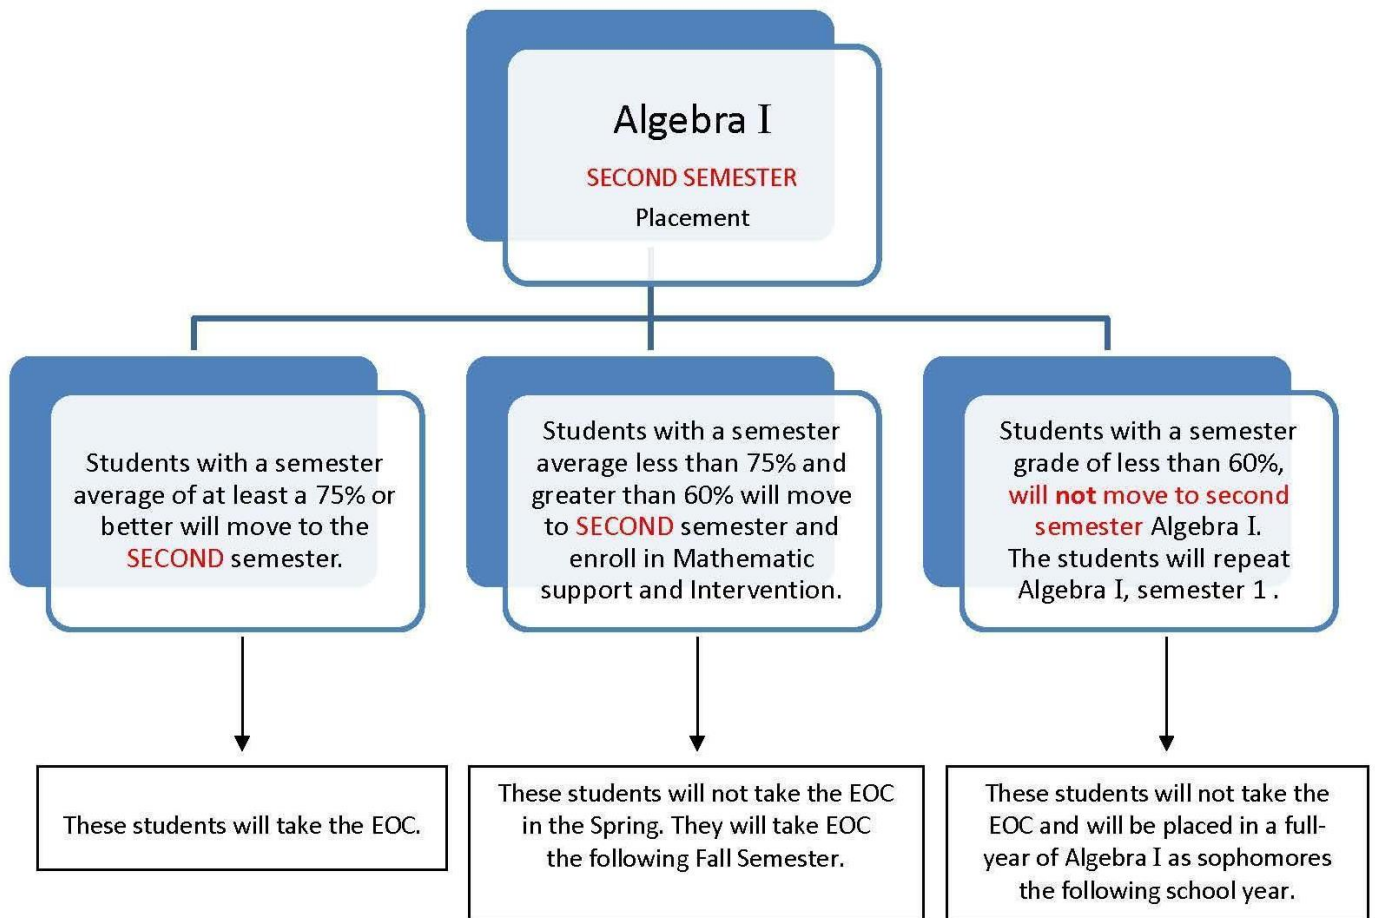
Algebra I

SECOND SEMESTER

Placement

Students with a semester average of at least a 75% or better will move to the SECOND semester.

Students with a semester average less than 75% and greater than 60% will move to SECOND semester and enroll in Mathematic support and Intervention.

Students with a semester grade of less than 60%, will not move to second semester Algebra I. The students will repeat Algebra I, semester 1 .

These students will take the EOC.

These students will not take the EOC in the Spring. They will take EOC the following Fall Semester.

These students will not take the EOC and will be placed in a full-year of Algebra I as sophomores the following school year.